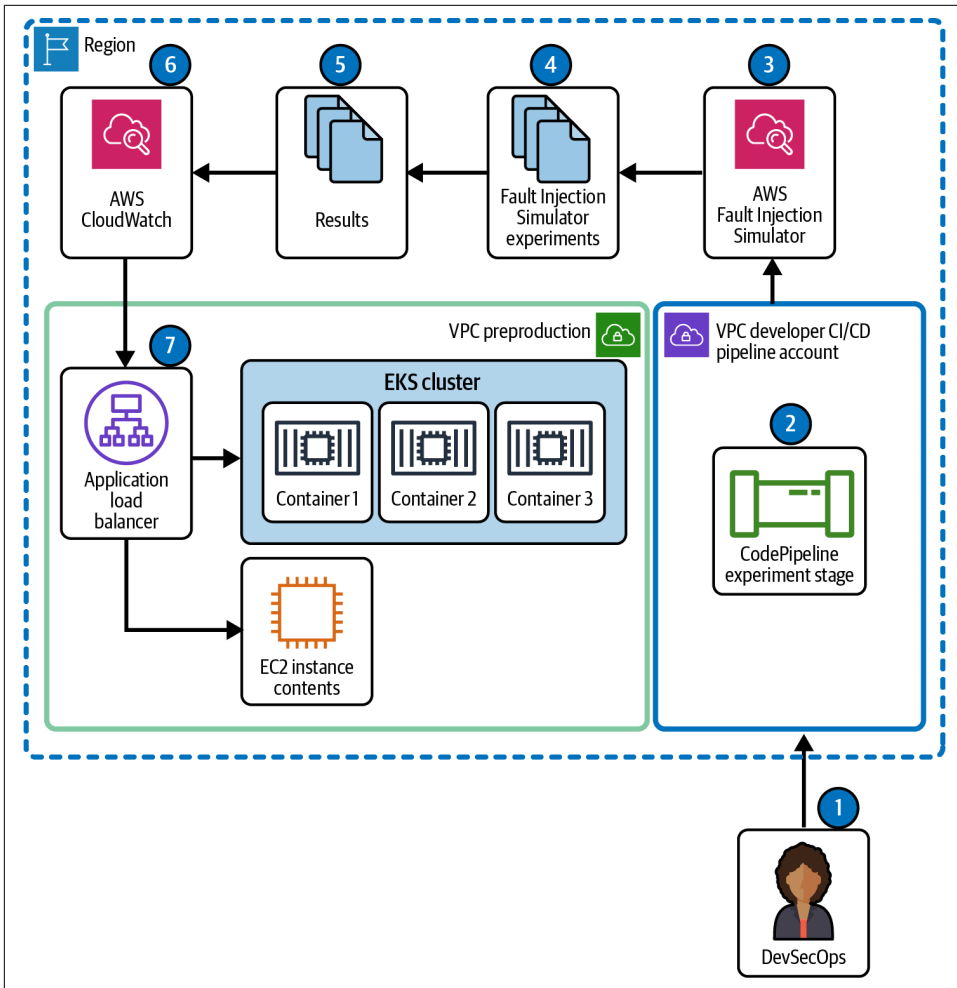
Region

6
AWS CloudWatch

5
Results

4
Fault Injection Simulator experiments

3
AWS Fault Injection Simulator

VPC preproduction

7
Application load balancer

EKS cluster

Container 1

Container 2

Container 3

EC2 instance contents

VPC developer CI/CD pipeline account

2
CodePipeline experiment stage

1
DevSecOps